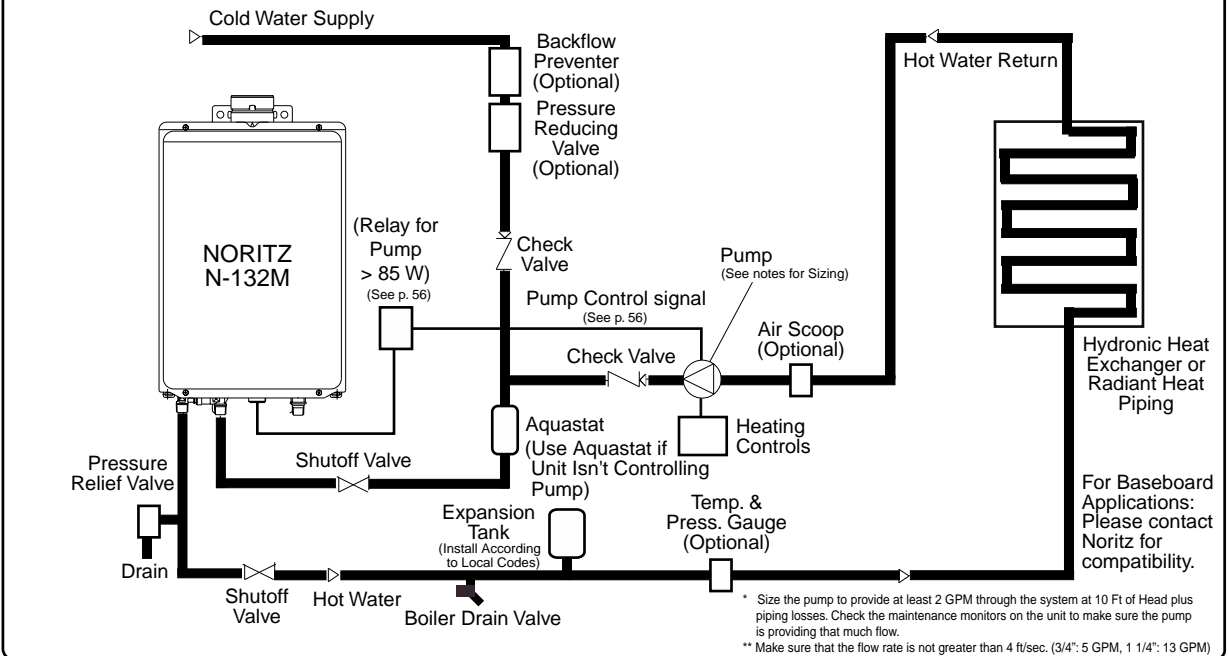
Cold Water Supply

Backflow Preventer (Optional)

Pressure Reducing Valve (Optional)

Hot Water Return

NORITZ N-132M

(Relay for Pump > 85 W) (See p. 56)

Check Valve

Pump (See notes for Sizing)

Pump Control signal (See p. 56)

Check Valve

Air Scoop (Optional)

Hydronic Heat Exchanger or Radiant Heat Piping

Heating Controls

Aquastat (Use Aquastat if Unit Isn't Controlling Pump)

Shutoff Valve

Pressure Relief Valve

Drain

Expansion Tank (Install According to Local Codes)

Temp. & Press. Gauge (Optional)

For Baseboard Applications: Please contact Noritz for compatibility.

Shutoff Valve

Hot Water

Boiler Drain Valve

* Size the pump to provide at least 2 GPM through the system at 10 Ft of Head plus piping losses. Check the maintenance monitors on the unit to make sure the pump is providing that much flow.

** Make sure that the flow rate is not greater than 4 ft/sec. (3/4": 5 GPM, 1 1/4": 13 GPM)